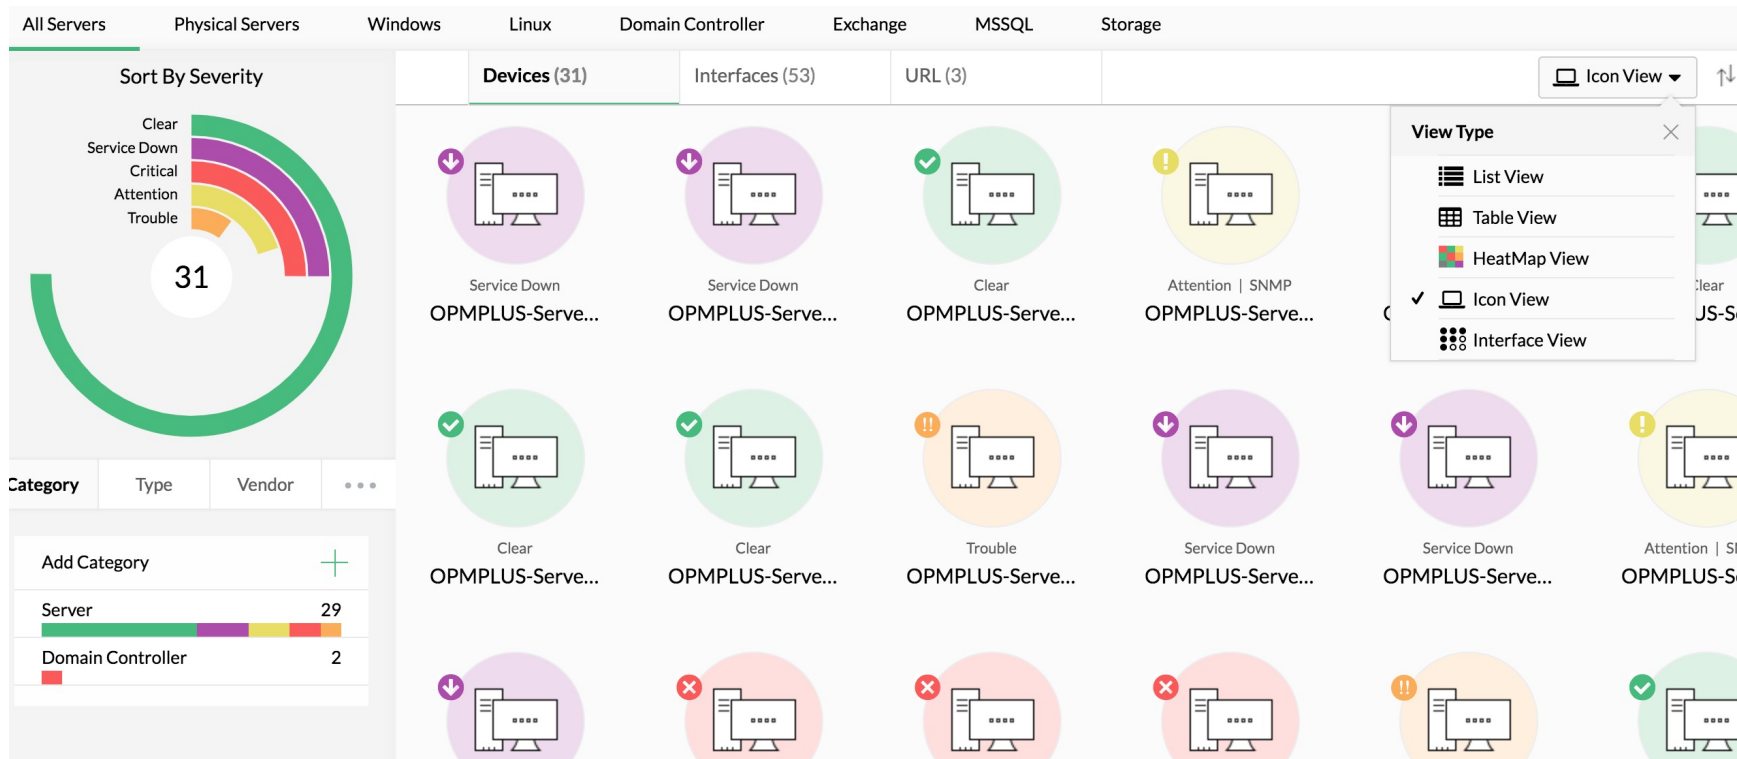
All Servers Physical Servers Windows Linux Domain Controller Exchange MSSQL Storage

Sort By Severity

Clear
Service Down
Critical
Attention
Trouble

31

Category Type Vendor

Add Category +

Server 29

Domain Controller 2

Devices (31) Interfaces (53) URL (3)

Icon View

View Type

List View
Table View
HeatMap View
✓ Icon View
Interface View

Service Down
OPMPLUS-Serve...

Service Down
OPMPLUS-Serve...

Clear
OPMPLUS-Serve...

Attention | SNMP
OPMPLUS-Serve...

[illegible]

Clear
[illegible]US-S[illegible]

Clear
OPMPLUS-Serve...

Clear
OPMPLUS-Serve...

Trouble
OPMPLUS-Serve...

Service Down
OPMPLUS-Serve...

Service Down
OPMPLUS-Serve...

Attention | S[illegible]
OPMPLUS-S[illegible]